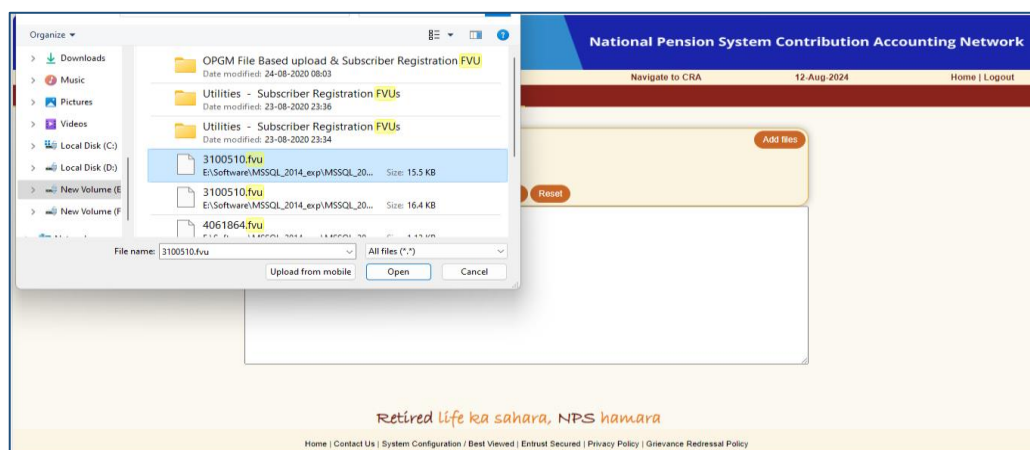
Organize ▾

Downloads
Music
Pictures
Videos
Local Disk (C:)
Local Disk (D:)
New Volume (E
New Volume (F

OPGM File Based upload & Subscriber Registration FVU
Date modified: 24-08-2020 08:03

Utilities - Subscriber Registration FVUs
Date modified: 23-08-2020 23:36

Utilities - Subscriber Registration FVUs
Date modified: 23-08-2020 23:34

3100510.fvu
E:\Software\MSSQL_2014_exp\MSSQL_20... Size: 15.5 KB

3100510.fvu
E:\Software\MSSQL_2014_exp\MSSQL_20... Size: 16.4 KB

4061864.fvu
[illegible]

File name: 3100510.fvu
All files (*.*)
Upload from mobile
Open
Cancel

National Pension System Contribution Accounting Network

Navigate to CRA
12-Aug-2024
Home | Logout

Add files

Reset

Retired life ka sahara, NPS hamara

Home | Contact Us | System Configuration / Best Viewed | Entrust Secured | Privacy Policy | Grievance Redressal Policy